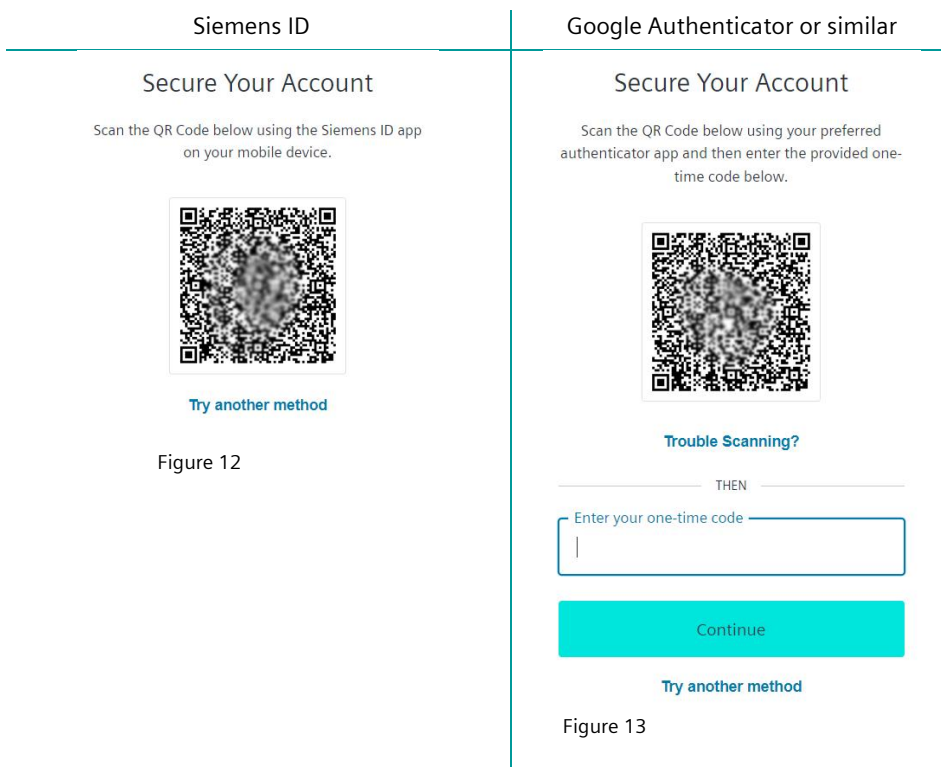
Siemens ID

Secure Your Account

Scan the QR Code below using the Siemens ID app on your mobile device.

Try another method

Figure 12

Google Authenticator or similar

Secure Your Account

Scan the QR Code below using your preferred authenticator app and then enter the provided one-time code below.

Trouble Scanning?

THEN

Enter your one-time code

Continue

Try another method

Figure 13